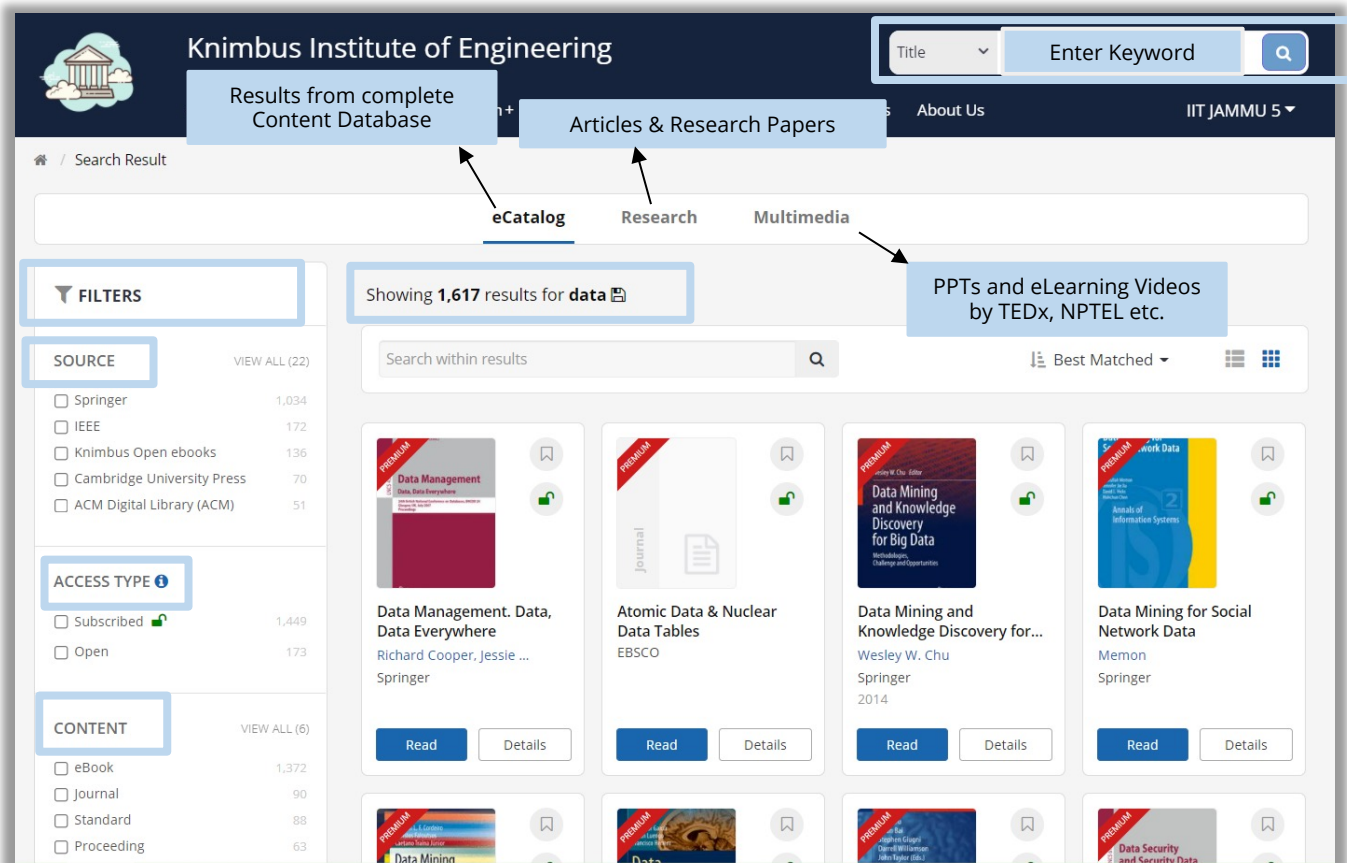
Knimbus Institute of Engineering

Title

Enter Keyword

Results from complete Content Database

Articles & Research Papers

About Us

IIT JAMMU 5

Search Result

eCatalog

Research

Multimedia

PPTs and eLearning Videos by TEDx, NPTEL etc.

FILTERS

Showing **1,617** results for **data**

SOURCE

VIEW ALL (22)

Springer 1,034

IEEE 172

Knimbus Open ebooks 136

Cambridge University Press 70

ACM Digital Library (ACM) 51

ACCESS TYPE

Subscribed 1,449

Open 173

CONTENT

VIEW ALL (6)

eBook 1,372

Journal 90

Standard 88

Proceeding 63

Search within results

Best Matched

PREMIUM

Data Management

Data, Data Everywhere

Data Management. Data, Data Everywhere

Richard Cooper, Jessie ...

Springer

Read

Details

PREMIUM

Journal

Atomic Data & Nuclear Data Tables

EBSCO

Read

Details

PREMIUM

Wesley W. Chu Editor

Data Mining and Knowledge Discovery for Big Data

Methodologies, Challenge and Opportunities

Data Mining and Knowledge Discovery for...

Wesley W. Chu

Springer

2014

Read

Details

PREMIUM

Network Data

Annals of Information Systems

Data Mining for Social Network Data

Memon

Springer

Read

Details

PREMIUM

Data Mining

PREMIUM

Data

PREMIUM

PREMIUM

Data Security and Security Data